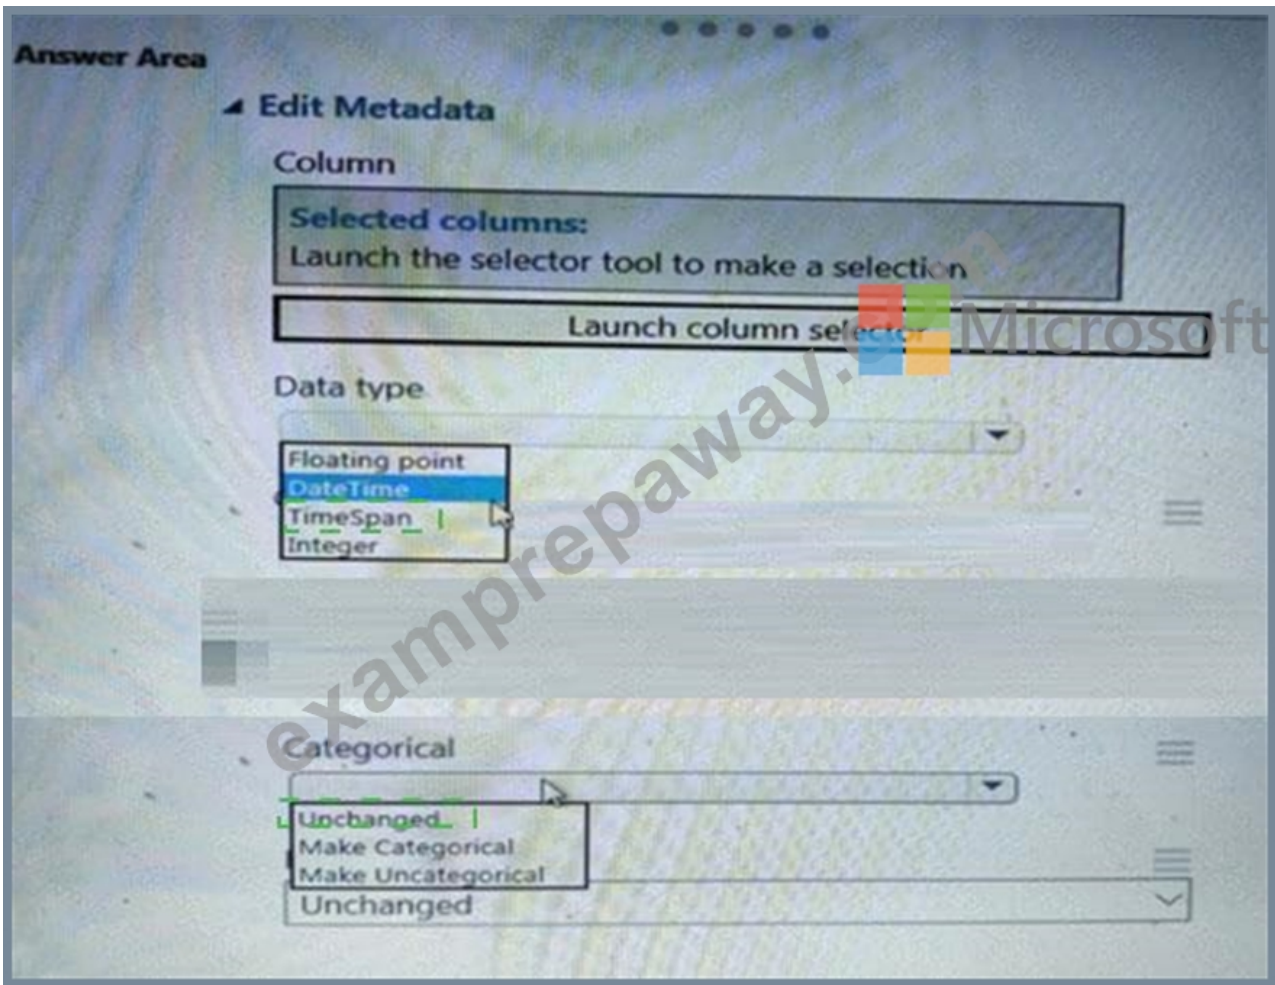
Answer Area

Edit Metadata

Column

Selected columns:
Launch the selector tool to make a selection

Launch column selector

Data type

Floating point
DateTime
TimeSpan
Integer

Categorical

Unchanged
Make Categorical
Make Uncategorical

Unchanged

Microsoft

exampreрaway.com